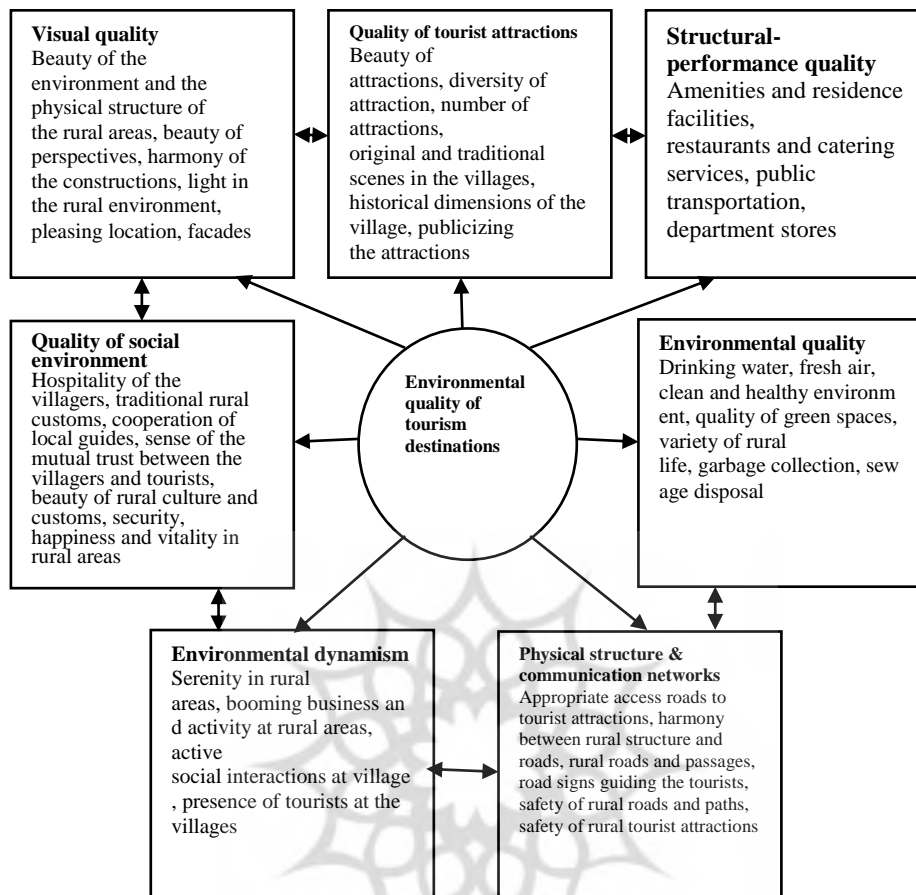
**Visual quality**
Beauty of the environment and the physical structure of the rural areas, beauty of perspectives, harmony of the constructions, light in the rural environment, pleasing location, facades

**Quality of tourist attractions**
Beauty of attractions, diversity of attraction, number of attractions, original and traditional scenes in the villages, historical dimensions of the village, publicizing the attractions

**Structural-performance quality**
Amenities and residence facilities, restaurants and catering services, public transportation, department stores

**Quality of social environment**
Hospitality of the villagers, traditional rural customs, cooperation of local guides, sense of the mutual trust between the villagers and tourists, beauty of rural culture and customs, security, happiness and vitality in rural areas

**Environmental quality of tourism destinations**

**Environmental quality**
Drinking water, fresh air, clean and healthy environm ent, quality of green spaces, variety of rural life, garbage collection, sew age disposal

**Environmental dynamism**
Serenity in rural areas, booming business an d activity at rural areas, active social interactions at village , presence of tourists at the villages

**Physical structure & communication networks**
Appropriate access roads to tourist attractions, harmony between rural structure and roads, rural roads and passages, road signs guiding the tourists, safety of rural roads and paths, safety of rural tourist attractions